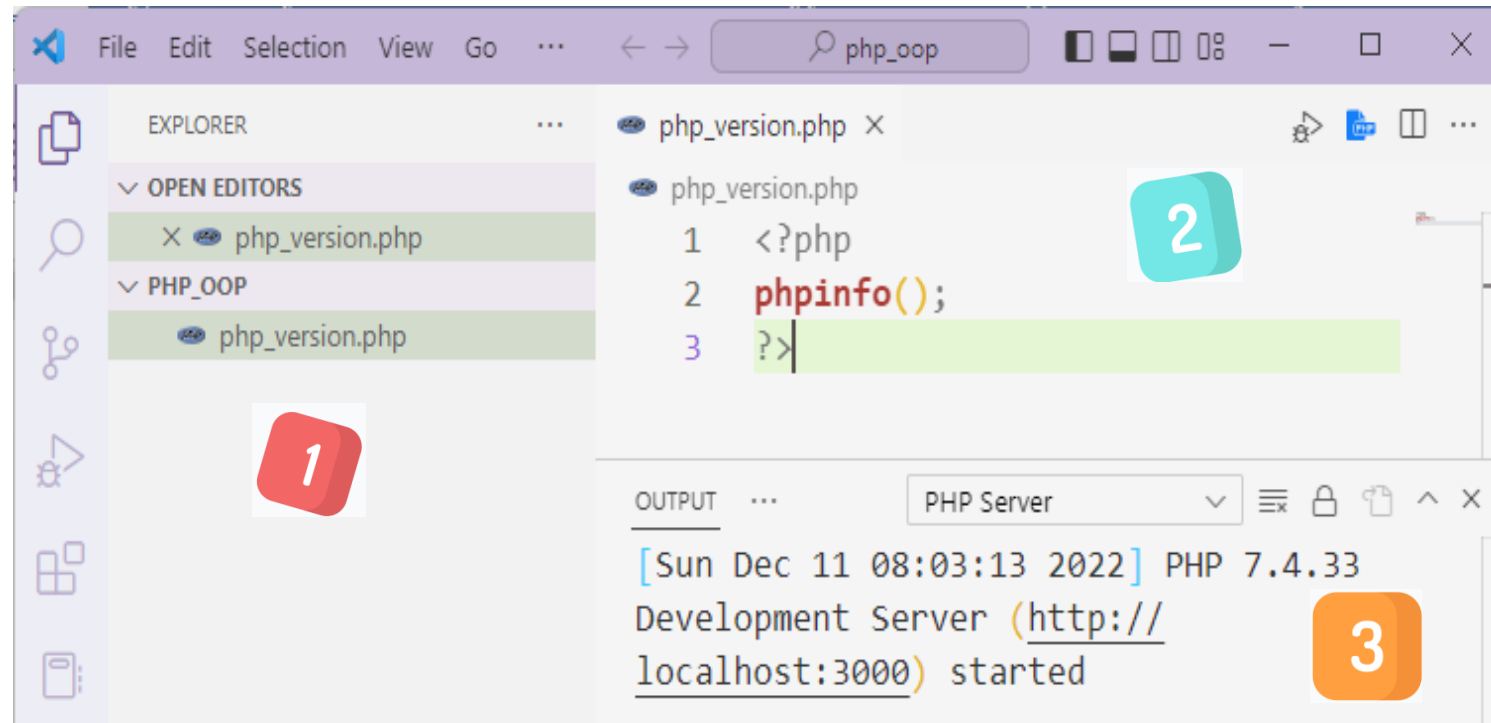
File Edit Selection View Go ···
php_oop

EXPLORER ···
OPEN EDITORS
× php_version.php
PHP_OOP
php_version.php

1

php_version.php ×
php_version.php
1 <?php
2 phpinfo();
3 ?>

2

OUTPUT ···
PHP Server
[Sun Dec 11 08:03:13 2022] PHP 7.4.33 Development Server (http://localhost:3000) started

3